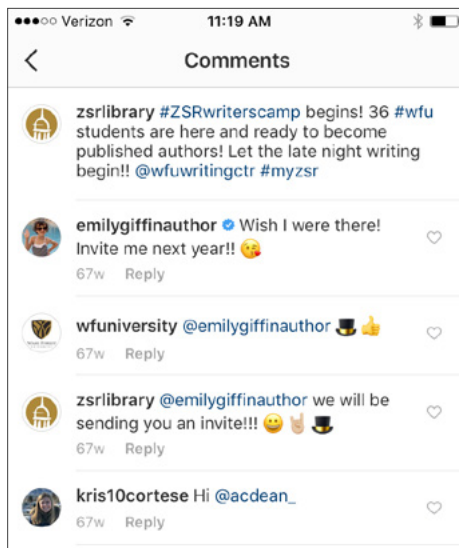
●●●○○ Verizon 11:19 AM

Comments

zsrlibrary #ZSRwriterscamp begins! 36 #wfu students are here and ready to become published authors! Let the late night writing begin!! @wfuwritingctr #myzsr

emilygiffinauthor Wish I were there! Invite me next year!! 😘
67w Reply

wfuniversity @emilygiffinauthor 🎩👍
67w Reply

zsrlibrary @emilygiffinauthor we will be sending you an invite!!! 😀🤘🎩
67w Reply

kris10cortese Hi @acdean_
67w Reply